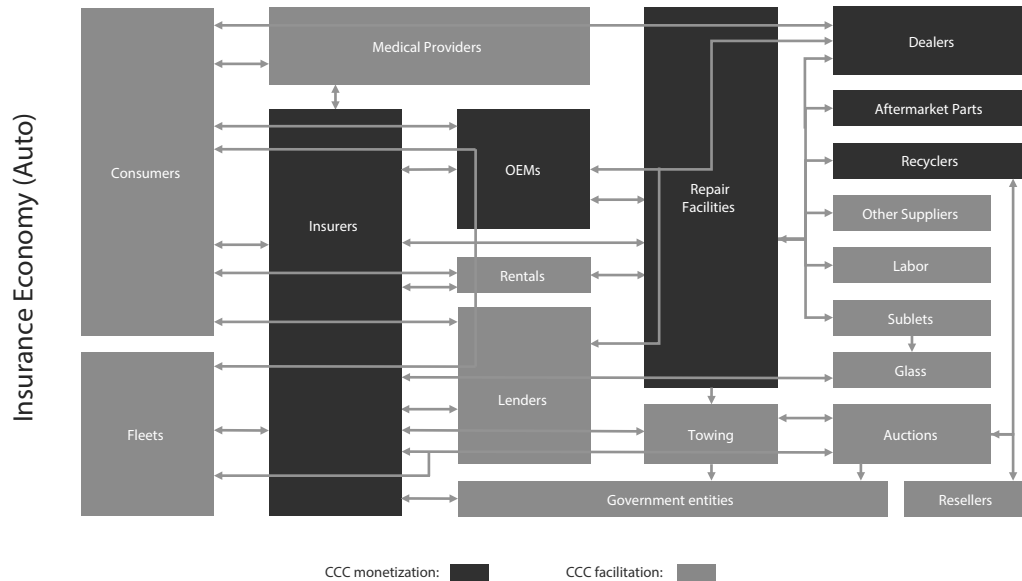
Insurance Economy (Auto)

Consumers

Medical Providers

Insurers

OEMs

Repair Facilities

Dealers

Aftermarket Parts

Recyclers

Other Suppliers

Labor

Sublets

Glass

Rentals

Lenders

Fleets

Towing

Auctions

Government entities

Resellers

CCC monetization:

CCC facilitation: